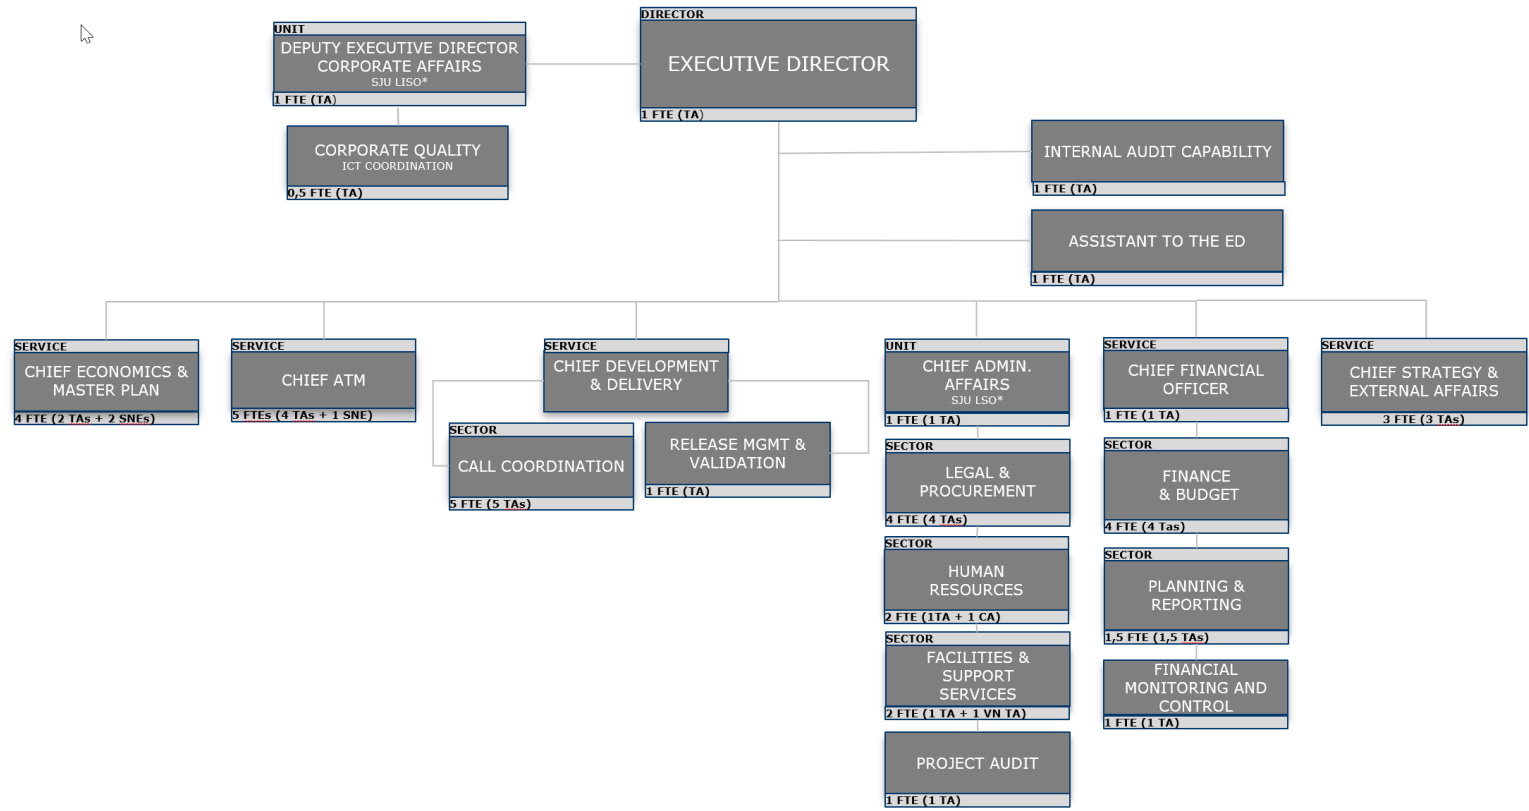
DIRECTOR
EXECUTIVE DIRECTOR
1 FTE (TA)

UNIT
DEPUTY EXECUTIVE DIRECTOR CORPORATE AFFAIRS
SJU LISO*
1 FTE (TA)

CORPORATE QUALITY
ICT COORDINATION
0,5 FTE (TA)

INTERNAL AUDIT CAPABILITY
1 FTE (TA)

ASSISTANT TO THE ED
1 FTE (TA)

SERVICE
CHIEF ECONOMICS & MASTER PLAN
4 FTE (2 TAs + 2 SNEs)

SERVICE
CHIEF ATM
5 FTEs (4 TAs + 1 SNE)

SERVICE
CHIEF DEVELOPMENT & DELIVERY

SECTOR
CALL COORDINATION
5 FTE (5 TAs)

RELEASE MGMT & VALIDATION
1 FTE (TA)

UNIT
CHIEF ADMIN. AFFAIRS
SJU LSO*
1 FTE (1 TA)

SECTOR
LEGAL & PROCUREMENT
4 FTE (4 TAs)

SECTOR
HUMAN RESOURCES
2 FTE (1TA + 1 CA)

SECTOR
FACILITIES & SUPPORT SERVICES
2 FTE (1 TA + 1 VN TA)

PROJECT AUDIT
1 FTE (1 TA)

SERVICE
CHIEF FINANCIAL OFFICER
1 FTE (1 TA)

SECTOR
FINANCE & BUDGET
4 FTE (4 Tas)

SECTOR
PLANNING & REPORTING
1,5 FTE (1,5 TAs)

FINANCIAL MONITORING AND CONTROL
1 FTE (1 TA)

SERVICE
CHIEF STRATEGY & EXTERNAL AFFAIRS
3 FTE (3 TAs)